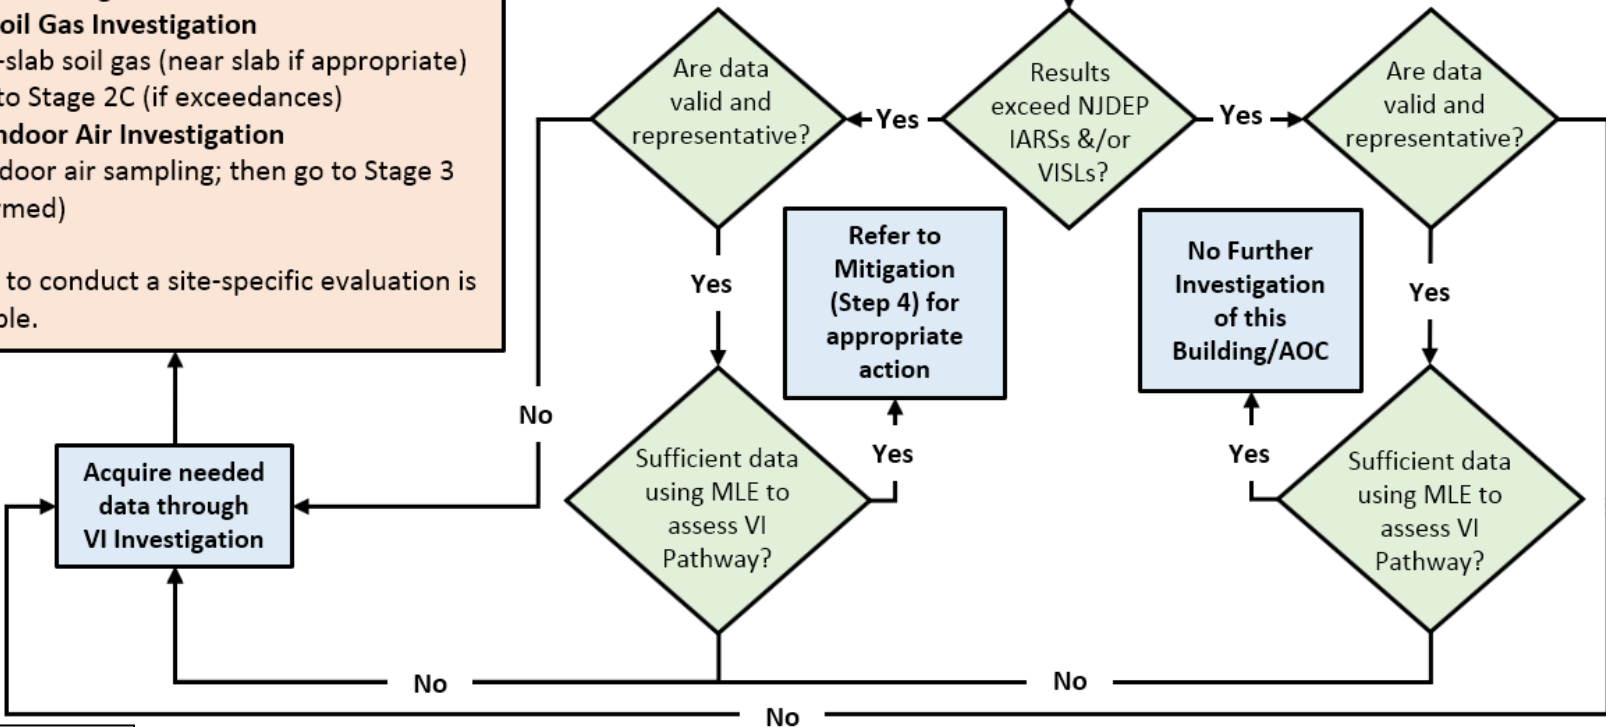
oil Gas Investigation
-slab soil gas (near slab if appropriate)
to Stage 2C (if exceedances)
ndoor Air Investigation
door air sampling; then go to Stage 3
rmed)

to conduct a site-specific evaluation is
ble.

Are data valid and representative?

Yes

Results exceed NJDEP IARSs &/or VISLs?

Yes

Are data valid and representative?

Yes

Refer to Mitigation (Step 4) for appropriate action

No Further Investigation of this Building/AOC

Yes

No

Acquire needed data through VI Investigation

Sufficient data using MLE to assess VI Pathway?

Yes

Yes

Sufficient data using MLE to assess VI Pathway?

No

No

No